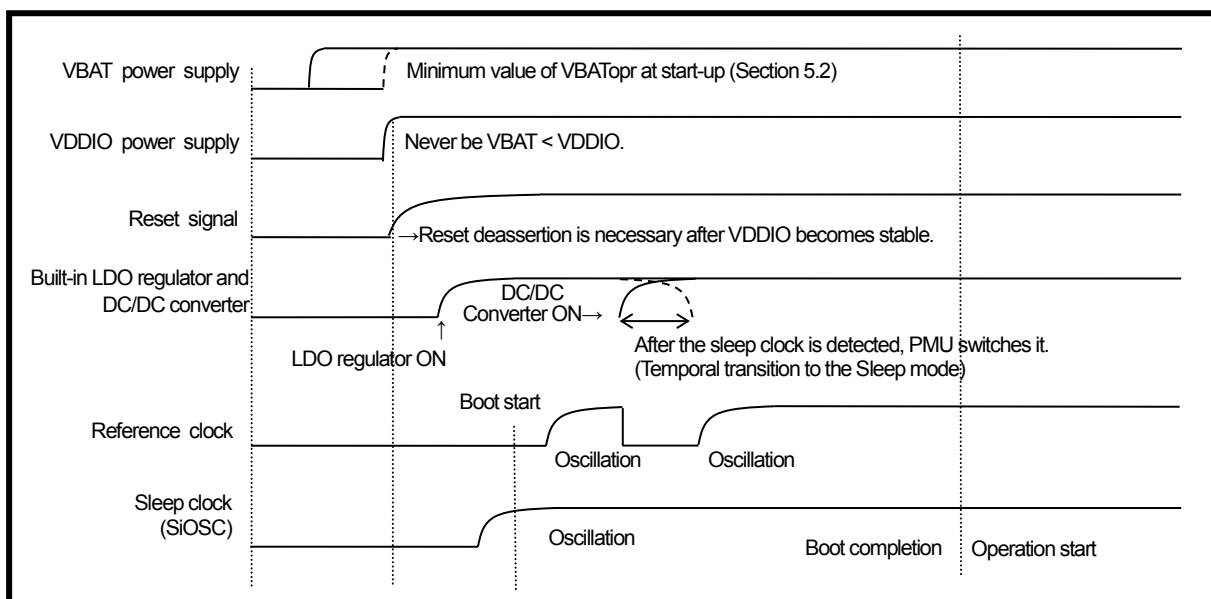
VBAT power supply

Minimum value of VBATopr at start-up (Section 5.2)

VDDIO power supply

Never be VBAT < VDDIO.

Reset signal

→Reset deassertion is necessary after VDDIO becomes stable.

Built-in LDO regulator and DC/DC converter

DC/DC Converter ON→

↑ LDO regulator ON

After the sleep clock is detected, PMU switches it. (Temporal transition to the Sleep mode)

Boot start

Reference clock

Oscillation

Oscillation

Sleep clock (SiOSC)

Oscillation

Boot completion

Operation start